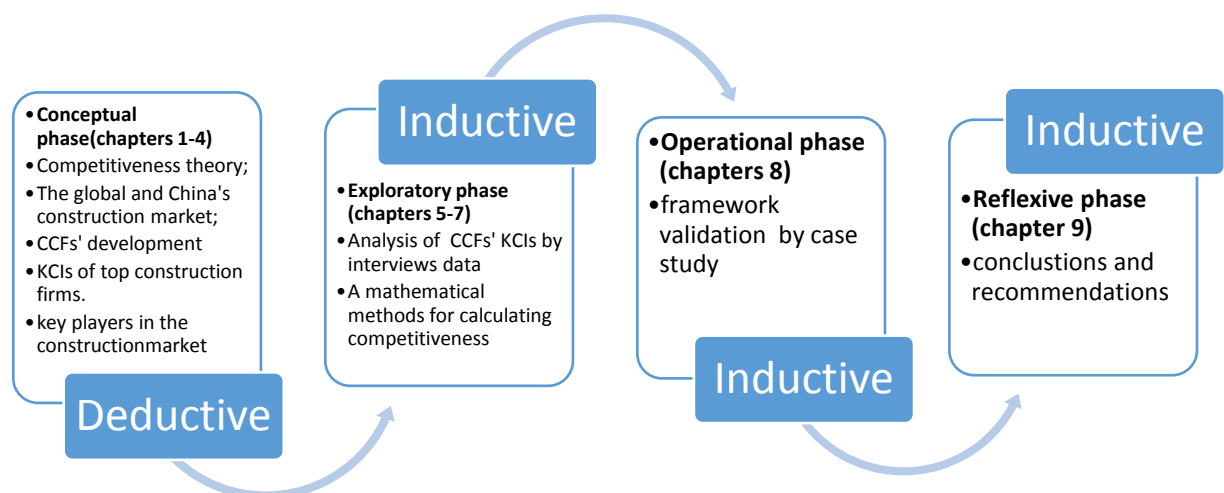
• Conceptual phase(chapters 1-4)
• Competitiveness theory;
• The global and China's construction market;
• CCFs' development
• KCIs of top construction firms.
• key players in the constructionmarket

Deductive

Inductive

• Exploratory phase (chapters 5-7)
• Analysis of CCFs' KCIs by interviews data
• A mathematical methods for calculating competitiveness

• Operational phase (chapters 8)
• framework validation by case study

Inductive

Inductive

• Reflexive phase (chapter 9)
• conclustions and recommendations